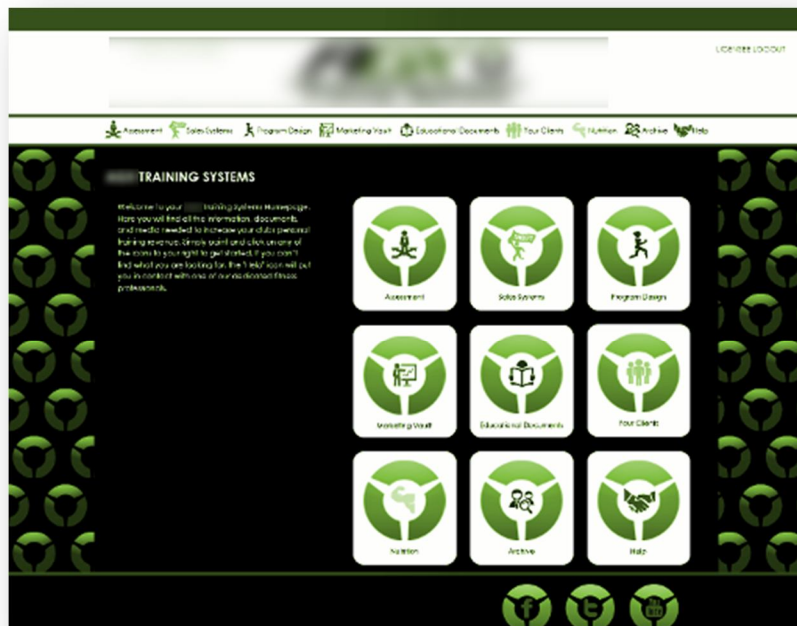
LICENSEE LOGOUT

Assessment Sales Systems Program Design Marketing Vault Educational Documents Your Clients Nutrition Archive Help

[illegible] TRAINING SYSTEMS

Welcome to your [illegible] Training Systems Homepage. Here you will find all the information, documents, and media needed to increase your clubs personal training revenue. Simply point and click on any of the icons to your right to get started. If you can't find what you are looking for, the "Help" icon will put you in contact with one of our dedicated fitness professionals.

Assessment

Sales Systems

Program Design

Marketing Vault

Educational Documents

Your Clients

Nutrition

Archive

Help